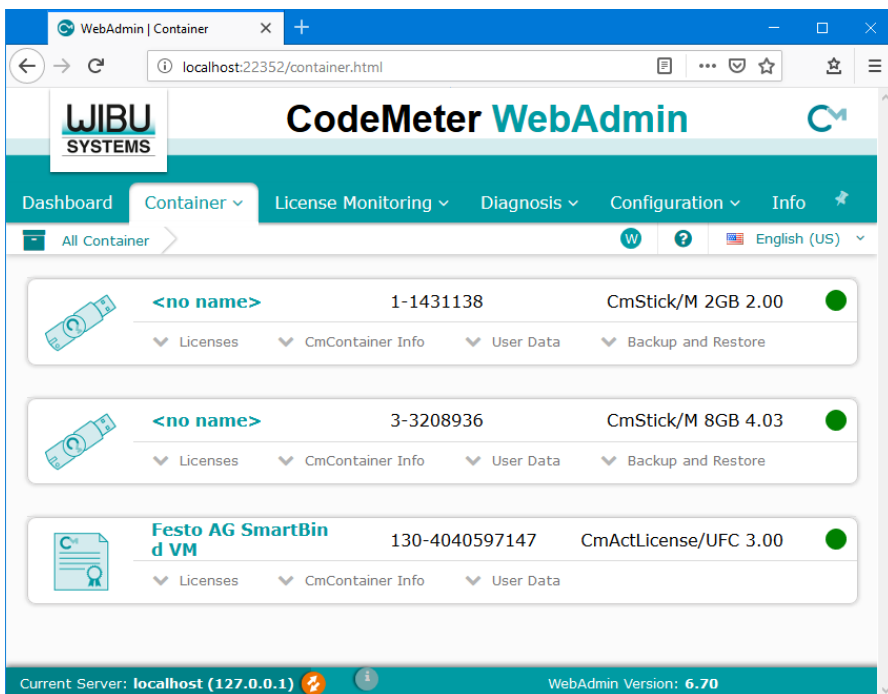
WebAdmin | Container ×

localhost:22352/container.html

WIBU SYSTEMS

CodeMeter WebAdmin

Dashboard
Container
License Monitoring
Diagnosis
Configuration
Info

All Container

W
?
English (US)

<no name>
1-1431138
CmStick/M 2GB 2.00
Licenses
CmContainer Info
User Data
Backup and Restore

<no name>
3-3208936
CmStick/M 8GB 4.03
Licenses
CmContainer Info
User Data
Backup and Restore

Festo AG SmartBin d VM
130-4040597147
CmActLicense/UFC 3.00
Licenses
CmContainer Info
User Data

Current Server: localhost (127.0.0.1)
WebAdmin Version: 6.70